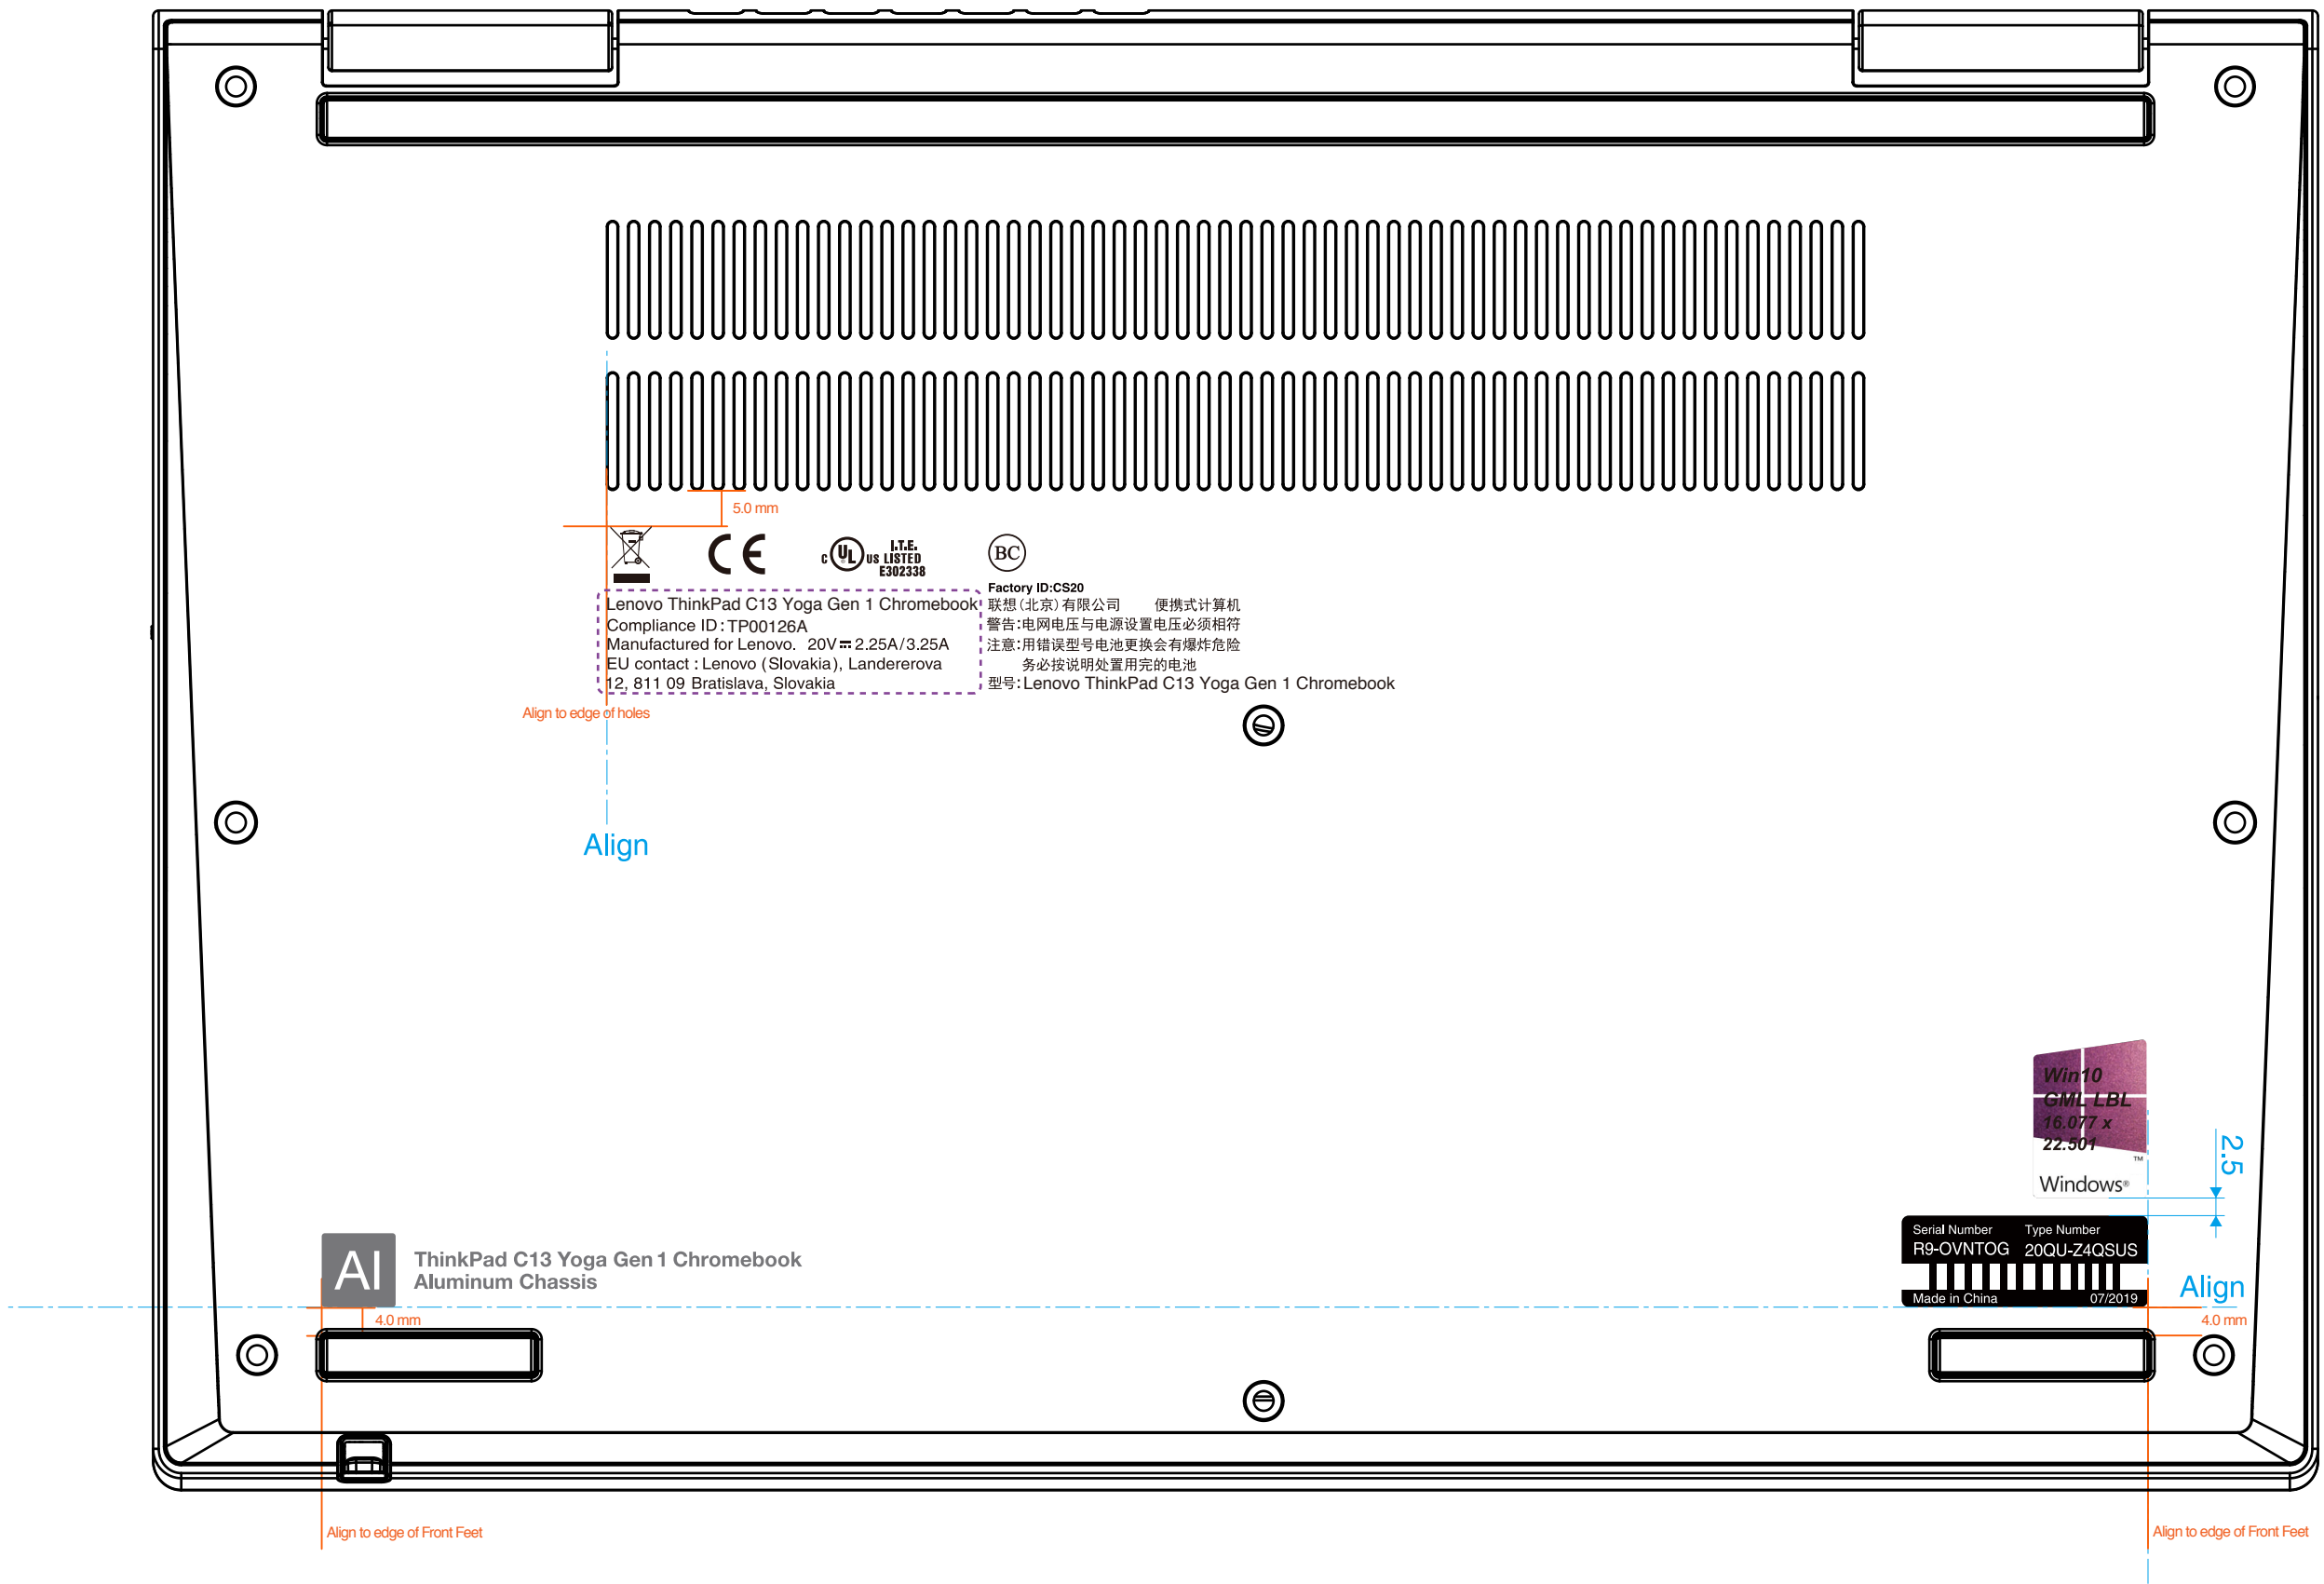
5.0 mm

c UL us I.T.E. LISTED E302338

BC

Factory ID:CS20

Lenovo ThinkPad C13 Yoga Gen 1 Chromebook
Compliance ID: TP00126A
Manufactured for Lenovo. 20V ⎓ 2.25A/3.25A
EU contact: Lenovo (Slovakia), Landererova
12, 811 09 Bratislava, Slovakia

联想(北京)有限公司 便携式计算机
警告:电网电压与电源设置电压必须相符
注意:用错误型号电池更换会有爆炸危险
务必按说明处置用完的电池
型号:Lenovo ThinkPad C13 Yoga Gen 1 Chromebook

Align to edge of holes

Align

Win10
GML LBL
16.077 x
22.501

Windows®

2.5

AI

ThinkPad C13 Yoga Gen 1 Chromebook
Aluminum Chassis

Serial Number R9-OVNTOG
Type Number 20QU-Z4QSUS
Made in China 07/2019

Align

4.0 mm

4.0 mm

Align to edge of Front Feet

Align to edge of Front Feet